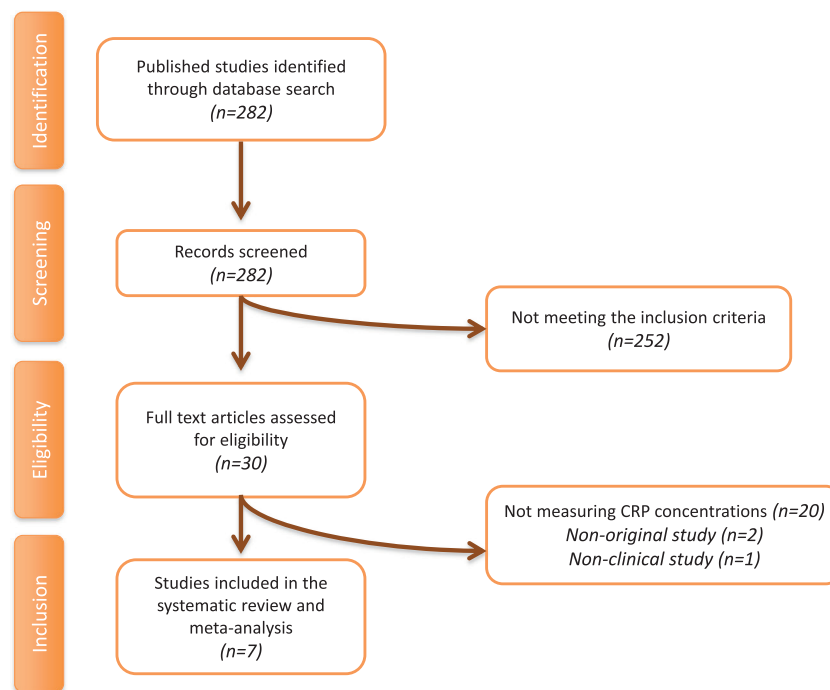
Identification

Published studies identified through database search
(n=282)

Screening

Records screened
(n=282)

Not meeting the inclusion criteria
(n=252)

Eligibility

Full text articles assessed for eligibility
(n=30)

Not measuring CRP concentrations (n=20)
Non-original study (n=2)
Non-clinical study (n=1)

Inclusion

Studies included in the systematic review and meta-analysis
(n=7)